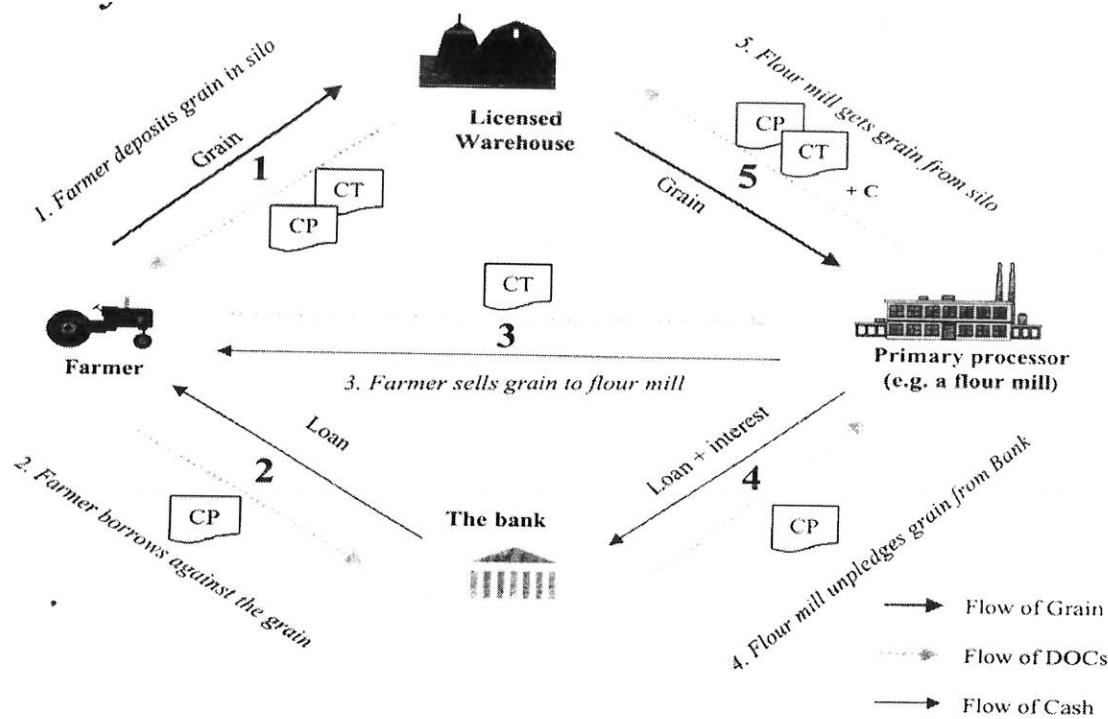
Licensed Warehouse

1. Farmer deposits grain in silo

Grain

1

CT

CP

5. Flour mill gets grain from silo

CP

CT

5

Grain

+ C

CT

3

Farmer

3. Farmer sells grain to flour mill

Primary processor (e.g. a flour mill)

Loan

2

2. Farmer borrows against the grain

CP

The bank

Loan + interest

4

CP

4. Flour mill unpledges grain from Bank

Flow of Grain

Flow of DOCs

Flow of Cash